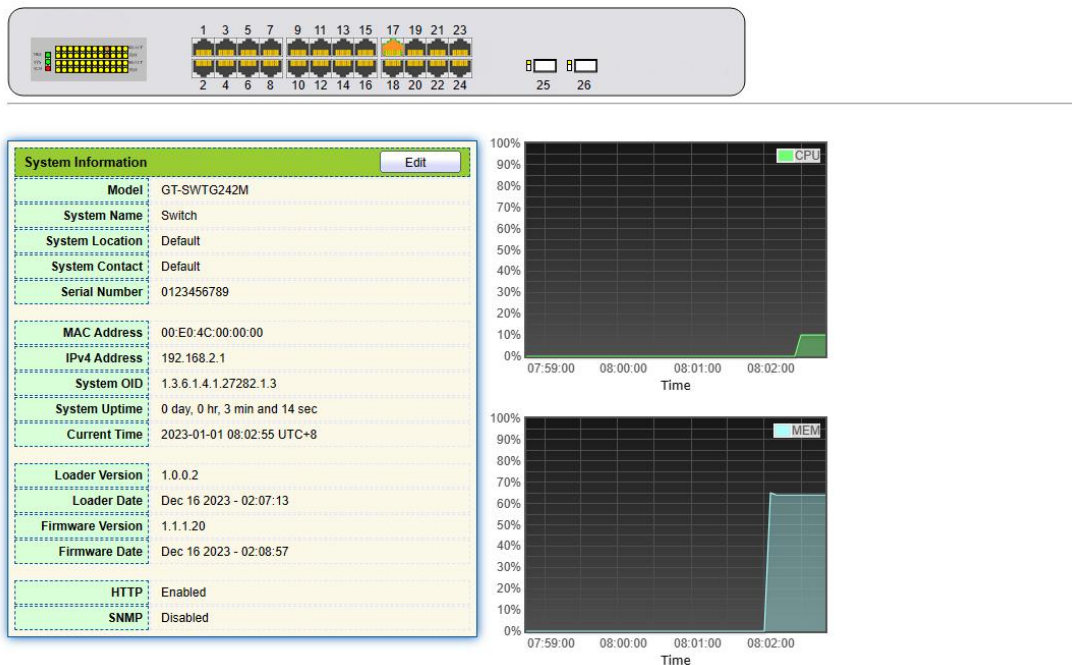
1 3 5 7 9 11 13 15 17 19 21 23
2 4 6 8 10 12 14 16 18 20 22 24
25 26

| System Information | Edit |
|---|---|
| Model | GT-SWTG242M |
| System Name | Switch |
| System Location | Default |
| System Contact | Default |
| Serial Number | 0123456789 |
| MAC Address | 00:E0:4C:00:00:00 |
| IPv4 Address | 192.168.2.1 |
| System OID | 1.3.6.1.4.1.27282.1.3 |
| System Uptime | 0 day, 0 hr, 3 min and 14 sec |
| Current Time | 2023-01-01 08:02:55 UTC+8 |
| Loader Version | 1.0.0.2 |
| Loader Date | Dec 16 2023 - 02:07:13 |
| Firmware Version | 1.1.1.20 |
| Firmware Date | Dec 16 2023 - 02:08:57 |
| HTTP | Enabled |
| SNMP | Disabled |

100% 90% 80% 70% 60% 50% 40% 30% 20% 10% 0%
CPU
07:59:00 08:00:00 08:01:00 08:02:00
Time

100% 90% 80% 70% 60% 50% 40% 30% 20% 10% 0%
MEM
07:59:00 08:00:00 08:01:00 08:02:00
Time